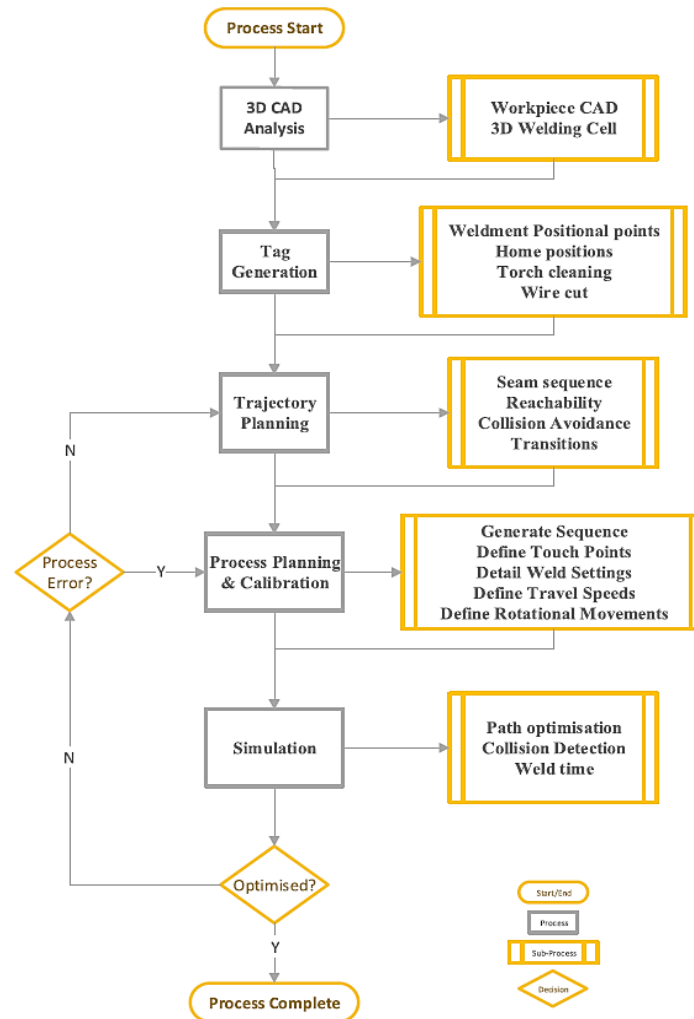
Process Start

3D CAD Analysis

Workpiece CAD
3D Welding Cell

Tag Generation

Weldment Positional points
Home positions
Torch cleaning
Wire cut

Trajectory Planning

Seam sequence
Reachability
Collision Avoidance
Transitions

N

Process Error?

Y

Process Planning & Calibration

Generate Sequence
Define Touch Points
Detail Weld Settings
Define Travel Speeds
Define Rotational Movements

Simulation

Path optimisation
Collision Detection
Weld time

N

Optimised?

Y

Process Complete

Start/End
Process
Sub-Process
Decision